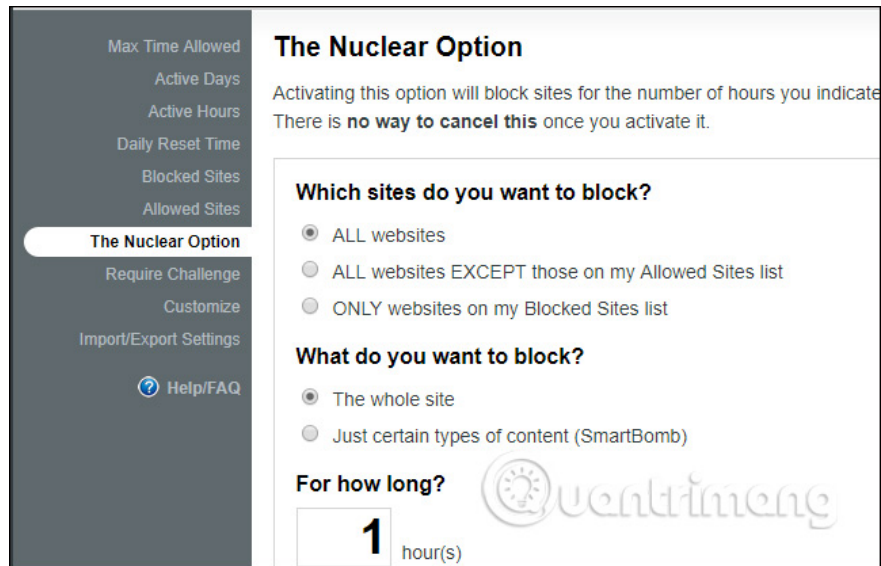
Max Time Allowed
Active Days
Active Hours
Daily Reset Time
Blocked Sites
Allowed Sites
The Nuclear Option
Require Challenge
Customize
Import/Export Settings
Help/FAQ

The Nuclear Option

Activating this option will block sites for the number of hours you indicate
There is **no way to cancel this** once you activate it.

Which sites do you want to block?

ALL websites
ALL websites EXCEPT those on my Allowed Sites list
ONLY websites on my Blocked Sites list

What do you want to block?

The whole site
Just certain types of content (SmartBomb)

For how long?

1 hour(s)

Quantrimang